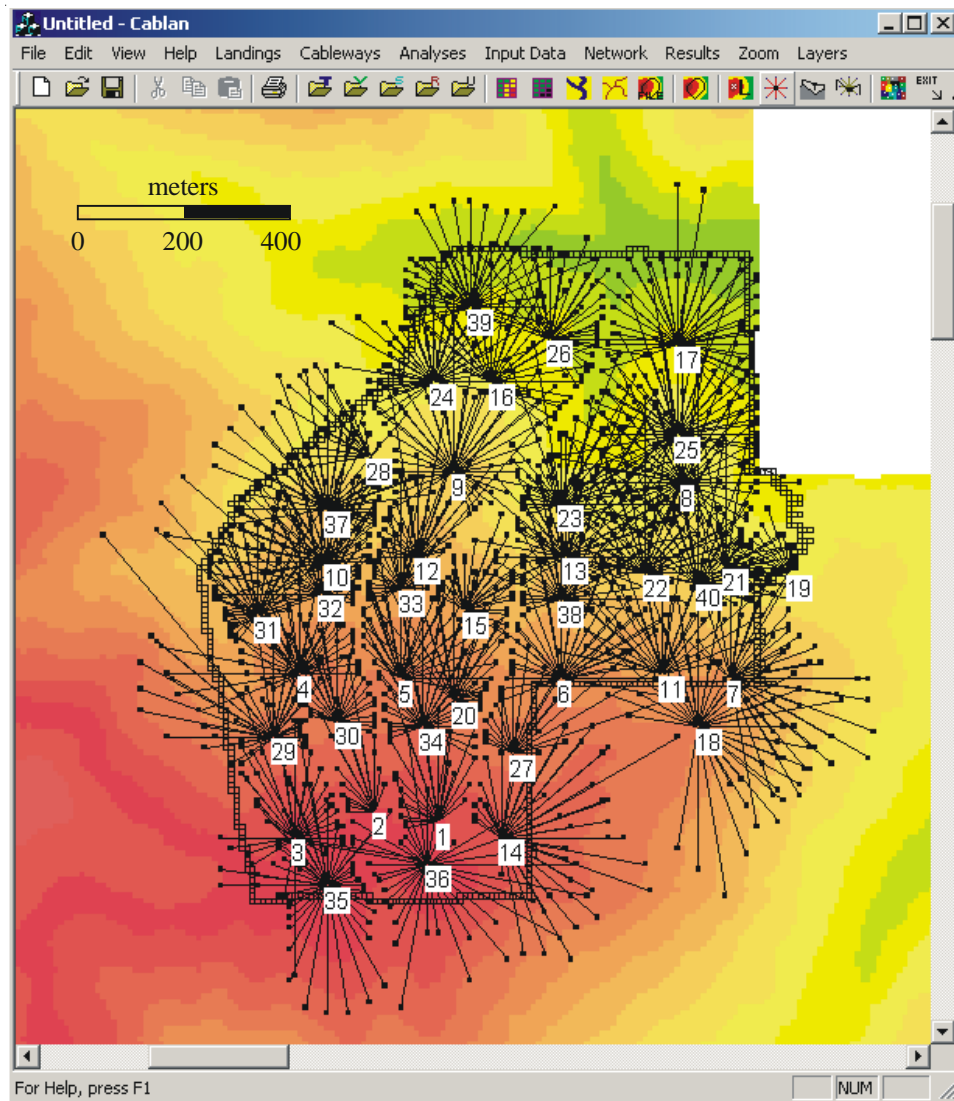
Untitled - Cablan

File Edit View Help Landings Cableways Analyses Input Data Network Results Zoom Layers

EXIT

meters

0 200 400

39 26 17 24 16 25 28 9 8 37 23 10 12 13 22 21 19 32 33 40 31 15 38 4 5 6 11 7 20 30 34 29 18 27 2 1 3 14 36 35

For Help, press F1

NUM